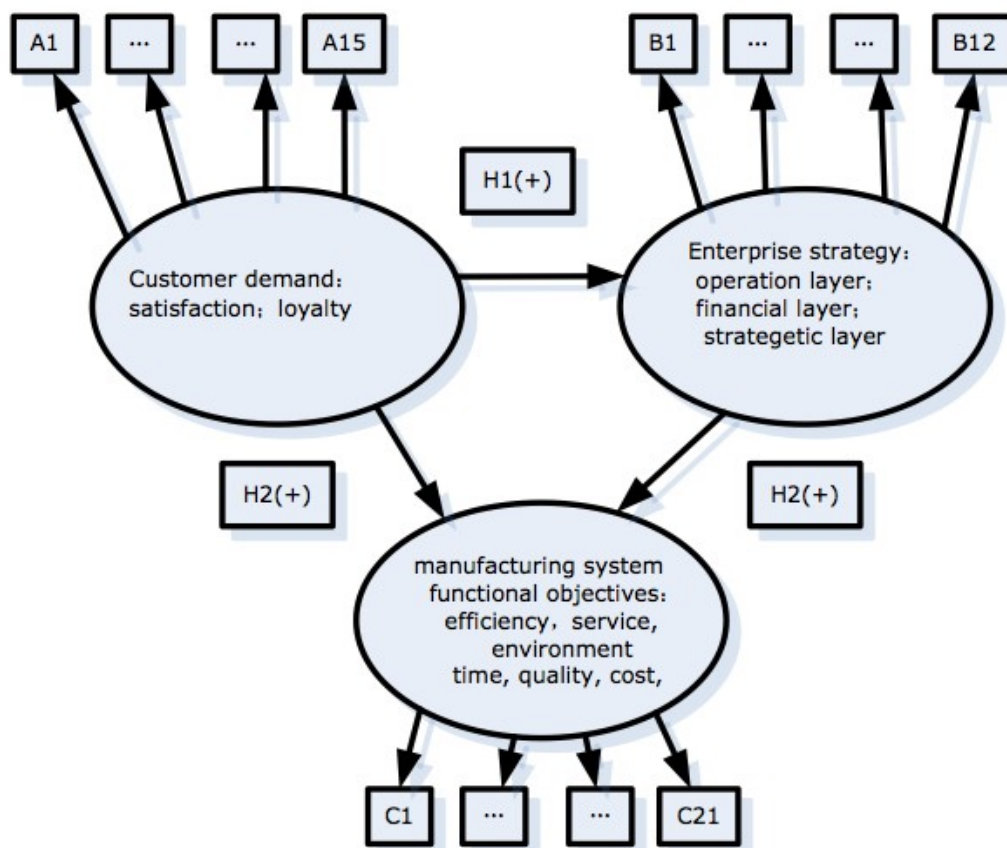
A1 ··· ··· A15

B1 ··· ··· B12

H1(+)

Customer demand: satisfaction; loyalty

Enterprise strategy: operation layer; financial layer; strategetic layer

H2(+)

H2(+)

manufacturing system functional objectives: efficiency, service, environment time, quality, cost,

C1 ··· ··· C21